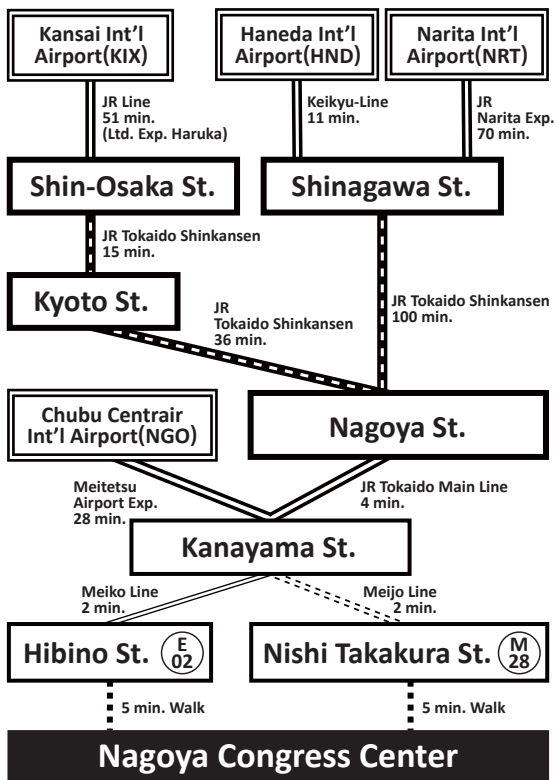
Kansai Int'l Airport(KIX)

Haneda Int'l Airport(HND)

Narita Int'l Airport(NRT)

JR Line
51 min.
(Ltd. Exp. Haruka)

Keikyu-Line
11 min.

JR
Narita Exp.
70 min.

Shin-Osaka St.

Shinagawa St.

JR Tokaido Shinkansen
15 min.

Kyoto St.

JR
Tokaido Shinkansen
36 min.

JR Tokaido Shinkansen
100 min.

Chubu Centrair Int'l Airport(NGO)

Nagoya St.

Meitetsu
Airport Exp.
28 min.

JR Tokaido Main Line
4 min.

Kanayama St.

Meiko Line
2 min.

Meijo Line
2 min.

Hibino St. E 02

Nishi Takakura St. M 28

5 min. Walk

5 min. Walk

Nagoya Congress Center